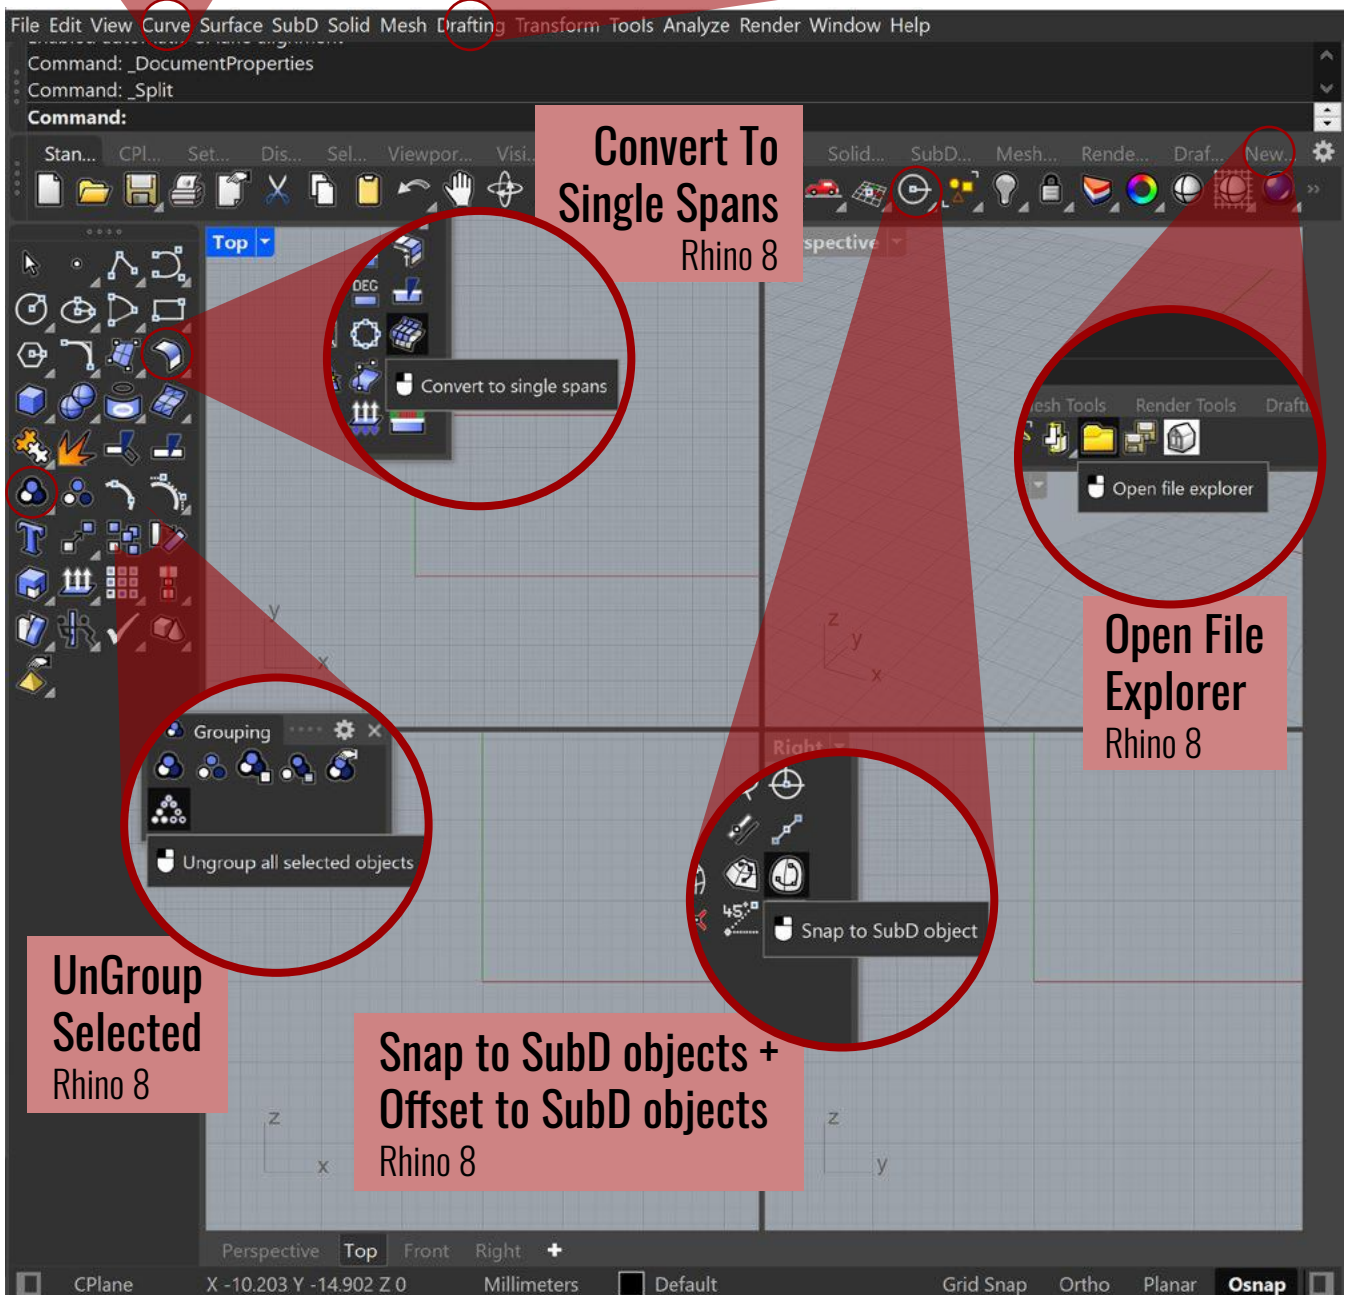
File Edit View Curve Surface SubD Solid Mesh Drafting Transform Tools Analyze Render Window Help

Command: _DocumentProperties
Command: _Split
Command:

Stan... CPl... Set... Dis... Sel... Viewpor... Visi... Solid... SubD... Mesh... Rende... Draf... New...

Convert To Single Spans
Rhino 8

Top

spective

Convert to single spans

esh Tools Render Tools Draft

Open file explorer

Open File Explorer
Rhino 8

Grouping

Ungroup all selected objects

Right

Snap to SubD object

UnGroup Selected
Rhino 8

Snap to SubD objects + Offset to SubD objects
Rhino 8

Perspective Top Front Right +

CPlane X -10.203 Y -14.902 Z 0 Millimeters Default Grid Snap Ortho Planar Osnap